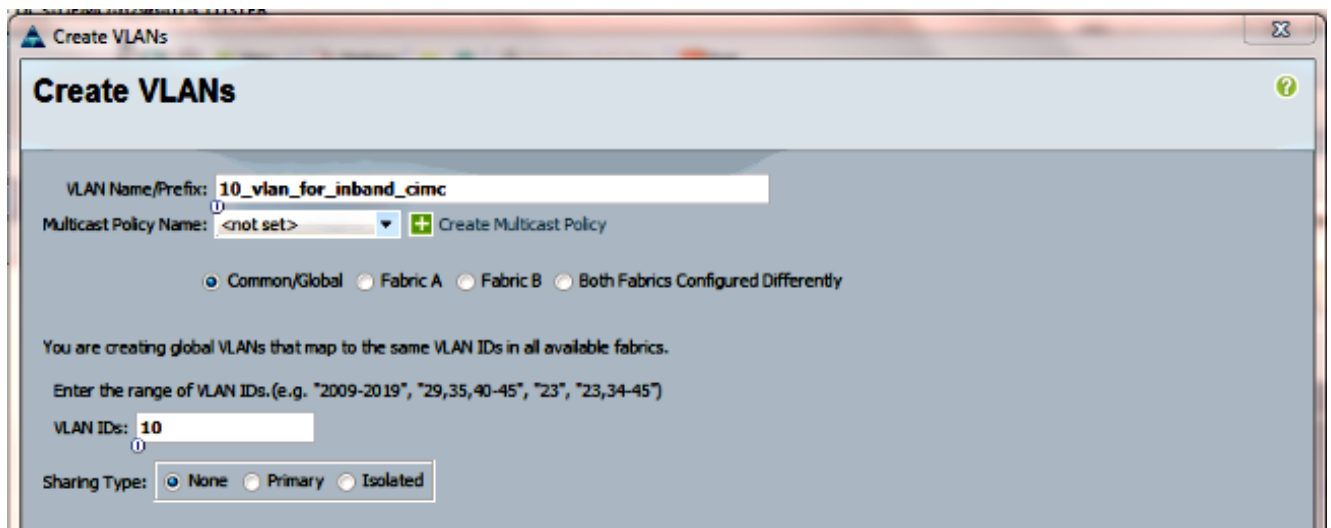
Create VLANs

Create VLANs

VLAN Name/Prefix: 10_vlan_for_inband_cimc
Multicast Policy Name: <not set> Create Multicast Policy

Common/Global Fabric A Fabric B Both Fabrics Configured Differently

You are creating global VLANs that map to the same VLAN IDs in all available fabrics.

Enter the range of VLAN IDs.(e.g. "2009-2019", "29,35,40-45", "23", "23,34-45")

VLAN IDs: 10

Sharing Type: None Primary Isolated